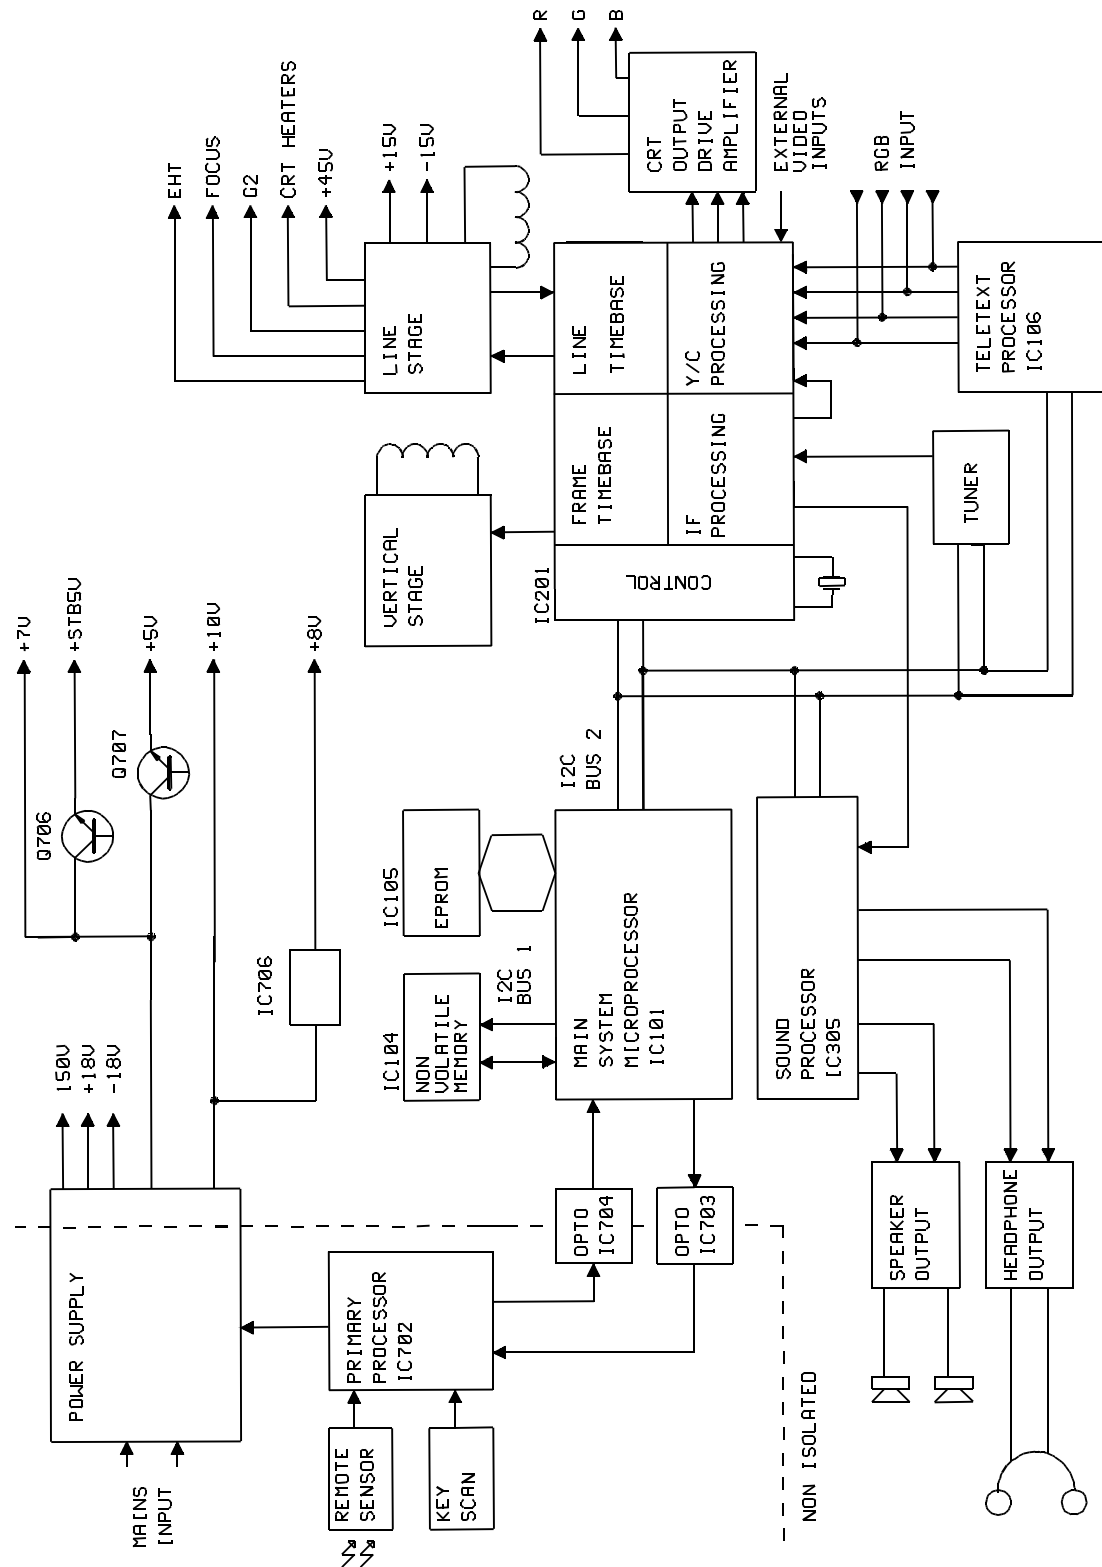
R
G
B
CRT OUTPUT DRIVE AMPLIFIER
EXTERNAL VIDEO INPUTS
RGB INPUT
EHT
FOCUS
G2
CRT HEATERS
+45V
+15V
-15V
LINE STAGE
LINE TIMEBASE
Y/C PROCESSING
TELETEXT PROCESSOR IC106
FRAME TIMEBASE
IF PROCESSING
TUNER
VERTICAL STAGE
CONTROL
IC201
+7V
+STB5V
+5V
+10V
+8V
Q707
Q706
I2C BUS 2
IC105
EPROM
I2C BUS 1
IC104
NON VOLATILE MEMORY
MAIN SYSTEM MICROPROCESSOR IC101
SOUND PROCESSOR IC305
IC706
150V
+18V
-18V
POWER SUPPLY
OPTO IC704
OPTO IC703
PRIMARY PROCESSOR IC702
SPEAKER OUTPUT
HEADPHONE OUTPUT
REMOTE SENSOR
KEY SCAN
MAINS INPUT
NON ISOLATED